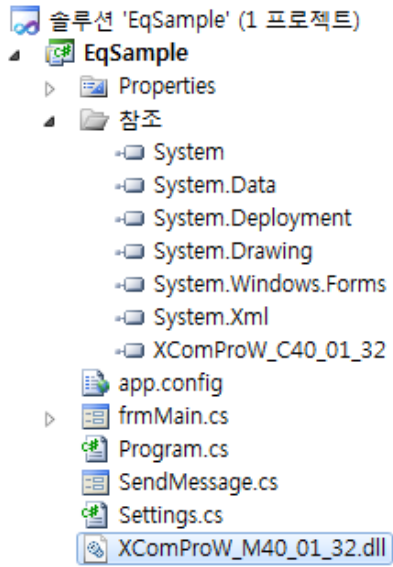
솔루션 'EqSample' (1 프로젝트)
EqSample
Properties
참조
System
System.Data
System.Deployment
System.Drawing
System.Windows.Forms
System.Xml
XComProW_C40_01_32
app.config
frmMain.cs
Program.cs
SendMessage.cs
Settings.cs
XComProW_M40_01_32.dll